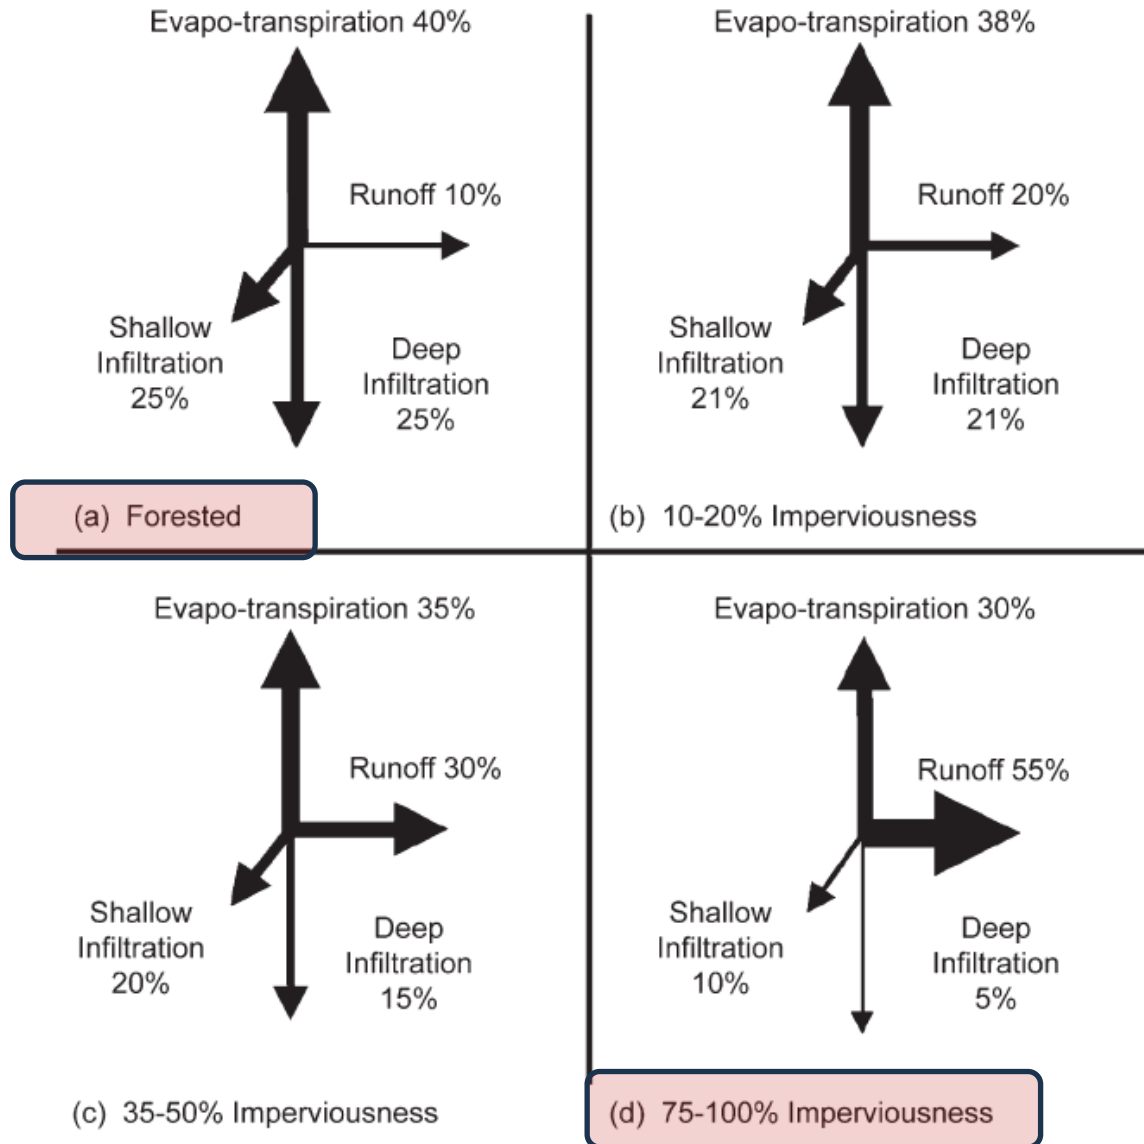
Evapo-transpiration 40%

Runoff 10%

Shallow Infiltration 25%

Deep Infiltration 25%

(a) Forested

Evapo-transpiration 38%

Runoff 20%

Shallow Infiltration 21%

Deep Infiltration 21%

(b) 10-20% Imperviousness

Evapo-transpiration 35%

Runoff 30%

Shallow Infiltration 20%

Deep Infiltration 15%

(c) 35-50% Imperviousness

Evapo-transpiration 30%

Runoff 55%

Shallow Infiltration 10%

Deep Infiltration 5%

(d) 75-100% Imperviousness